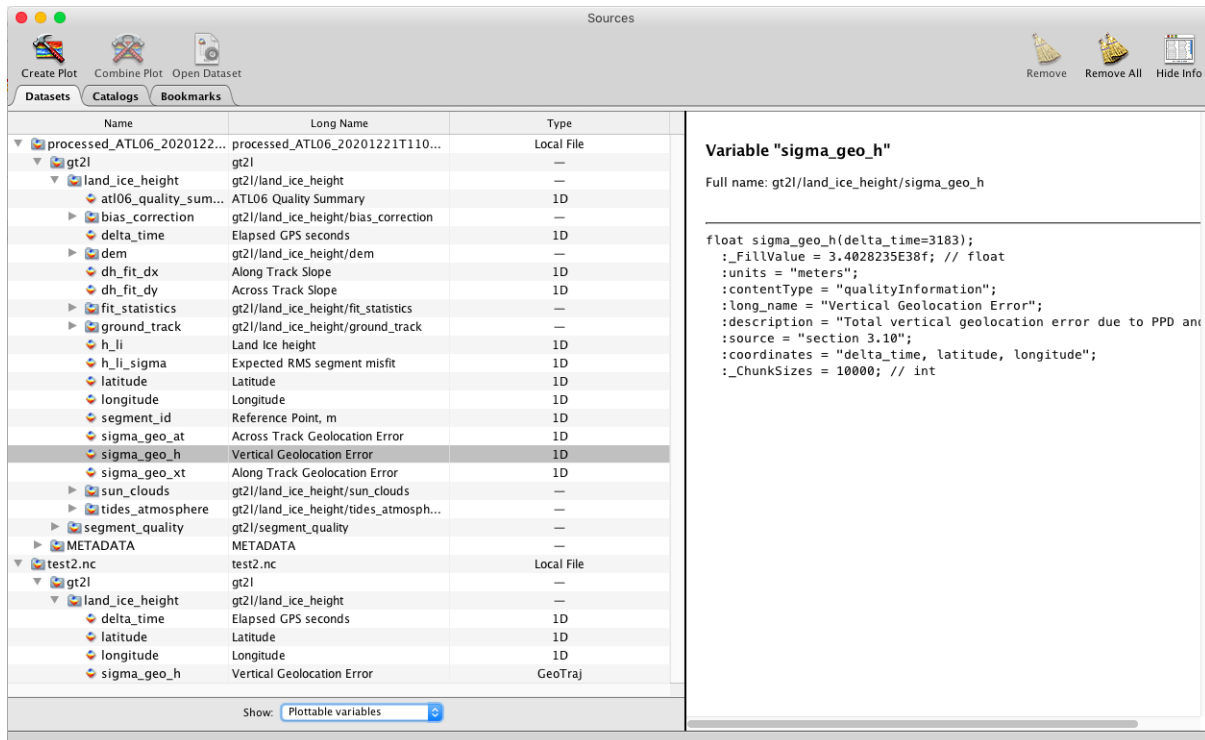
Sources

Create Plot Combine Plot Open Dataset

Remove Remove All Hide Info

Datasets Catalogs Bookmarks

| Name | Long Name | Type |
|---|---|---|
| processed_ATL06_2020122... | processed_ATL06_20201221T110... | Local File |
| gt2l | gt2l | — |
| land_ice_height | gt2l/land_ice_height | — |
| atl06_quality_sum... | ATL06 Quality Summary | 1D |
| bias_correction | gt2l/land_ice_height/bias_correction | — |
| delta_time | Elapsed GPS seconds | 1D |
| dem | gt2l/land_ice_height/dem | — |
| dh_fit_dx | Along Track Slope | 1D |
| dh_fit_dy | Across Track Slope | 1D |
| fit_statistics | gt2l/land_ice_height/fit_statistics | — |
| ground_track | gt2l/land_ice_height/ground_track | — |
| h_li | Land Ice height | 1D |
| h_li_sigma | Expected RMS segment misfit | 1D |
| latitude | Latitude | 1D |
| longitude | Longitude | 1D |
| segment_id | Reference Point, m | 1D |
| sigma_geo_at | Across Track Geolocation Error | 1D |
| sigma_geo_h | Vertical Geolocation Error | 1D |
| sigma_geo_xt | Along Track Geolocation Error | 1D |
| sun_clouds | gt2l/land_ice_height/sun_clouds | — |
| tides_atmosphere | gt2l/land_ice_height/tides_atmosph... | — |
| segment_quality | gt2l/segment_quality | — |
| METADATA | METADATA | — |
| test2.nc | test2.nc | Local File |
| gt2l | gt2l | — |
| land_ice_height | gt2l/land_ice_height | — |
| delta_time | Elapsed GPS seconds | 1D |
| latitude | Latitude | 1D |
| longitude | Longitude | 1D |
| sigma_geo_h | Vertical Geolocation Error | GeoTraj |

Show: Plottable variables

Variable "sigma_geo_h"

Full name: gt2l/land_ice_height/sigma_geo_h

float sigma_geo_h(delta_time=3183);
:_FillValue = 3.4028235E38f; // float
:units = "meters";
:contentType = "qualityInformation";
:long_name = "Vertical Geolocation Error";
:description = "Total vertical geolocation error due to PPD and
:source = "section 3.10";
:coordinates = "delta_time, latitude, longitude";
:_ChunkSizes = 10000; // int